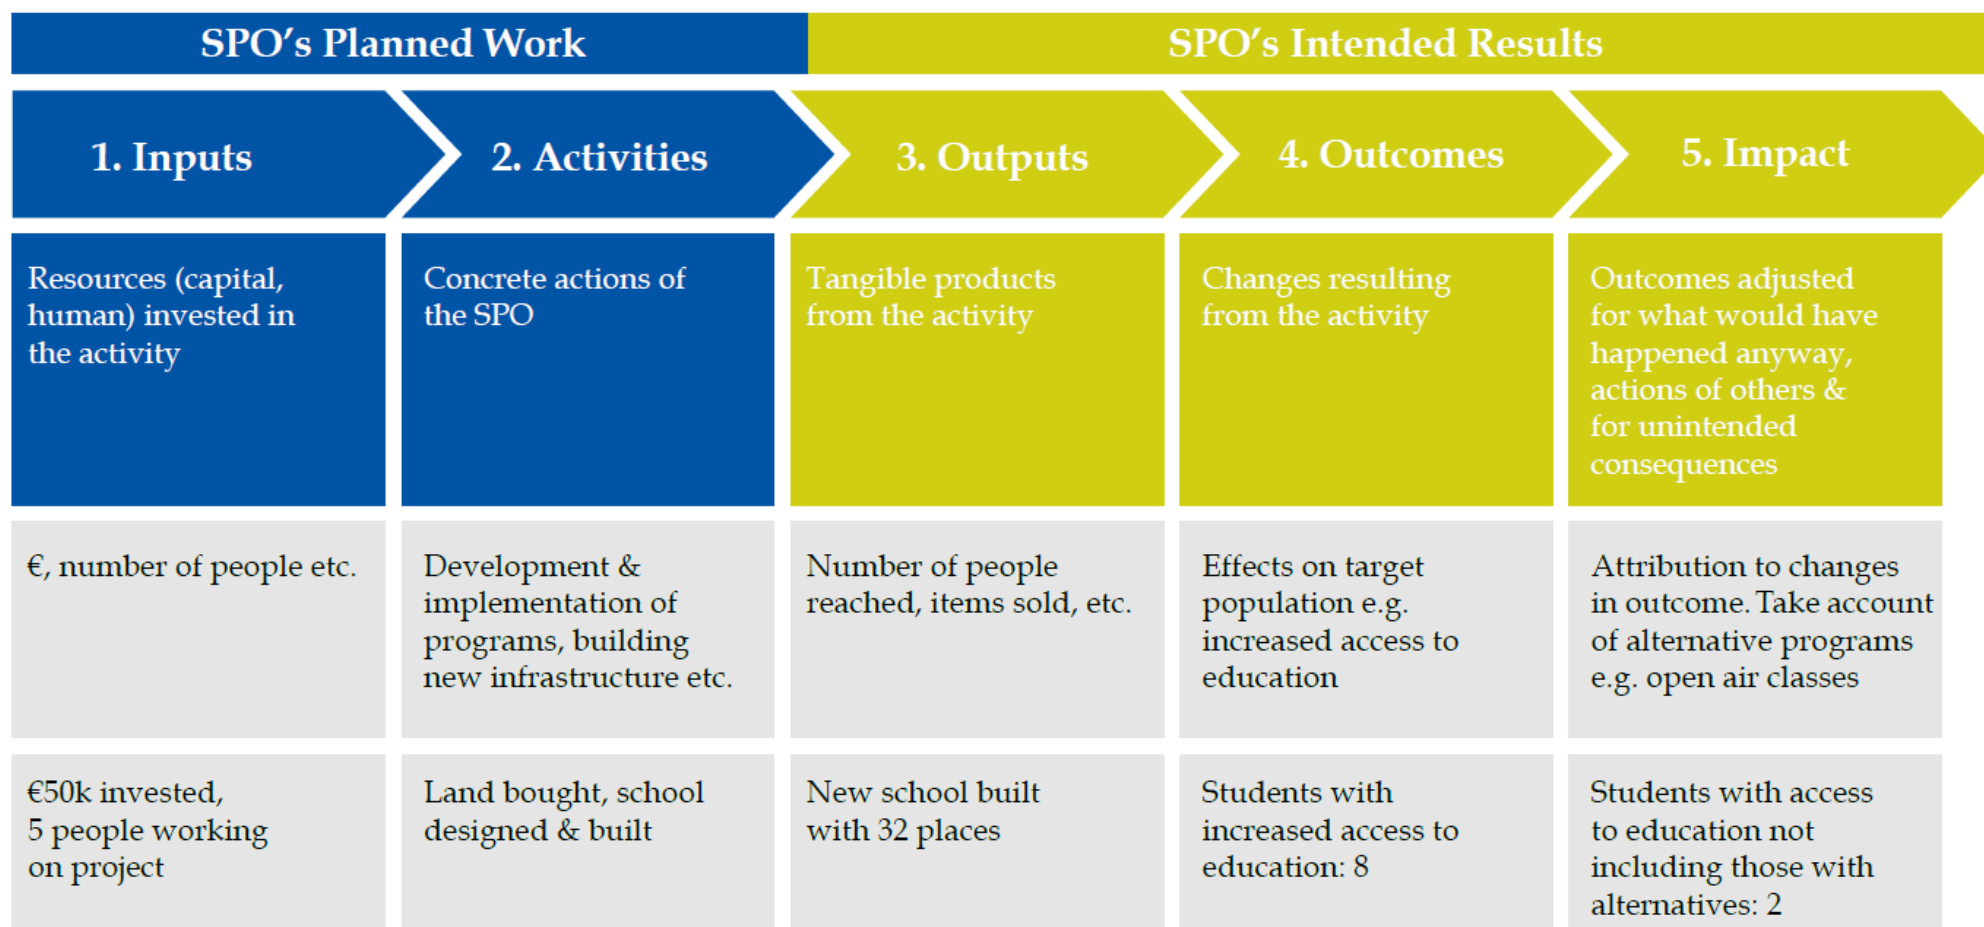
SPO's Planned Work

SPO's Intended Results

| 1. Inputs | 2. Activities | 3. Outputs | 4. Outcomes | 5. Impact |
|---|---|---|---|---|
| Resources (capital, human) invested in the activity | Concrete actions of the SPO | Tangible products from the activity | Changes resulting from the activity | Outcomes adjusted for what would have happened anyway, actions of others & for unintended consequences |
| €, number of people etc. | Development & implementation of programs, building new infrastructure etc. | Number of people reached, items sold, etc. | Effects on target population e.g. increased access to education | Attribution to changes in outcome. Take account of alternative programs e.g. open air classes |
| €50k invested, 5 people working on project | Land bought, school designed & built | New school built with 32 places | Students with increased access to education: 8 | Students with access to education not including those with alternatives: 2 |